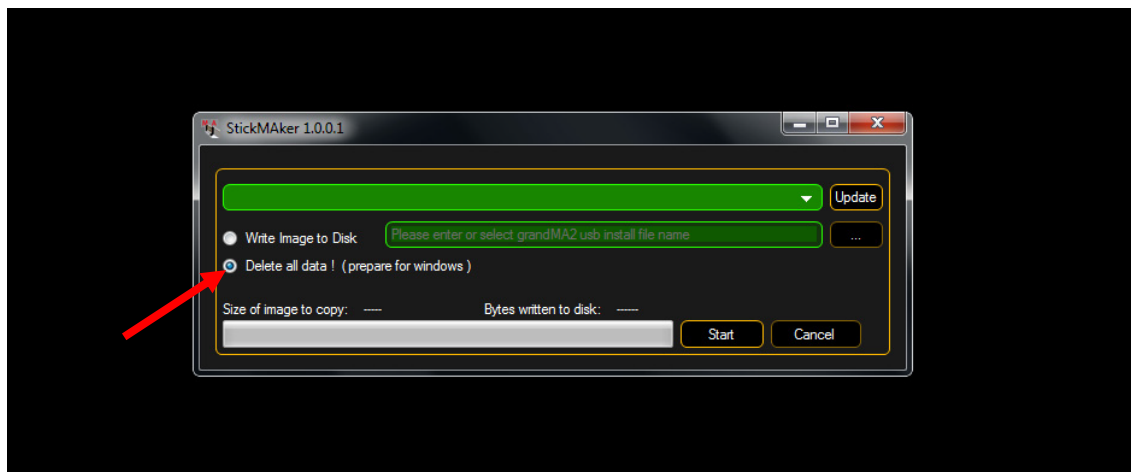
StickMAker 1.0.0.1

Update

Write Image to Disk

Please enter or select grandMA2 usb install file name

...

Delete all data ! ( prepare for windows )

Size of image to copy: -----

Bytes written to disk: -----

Start

Cancel